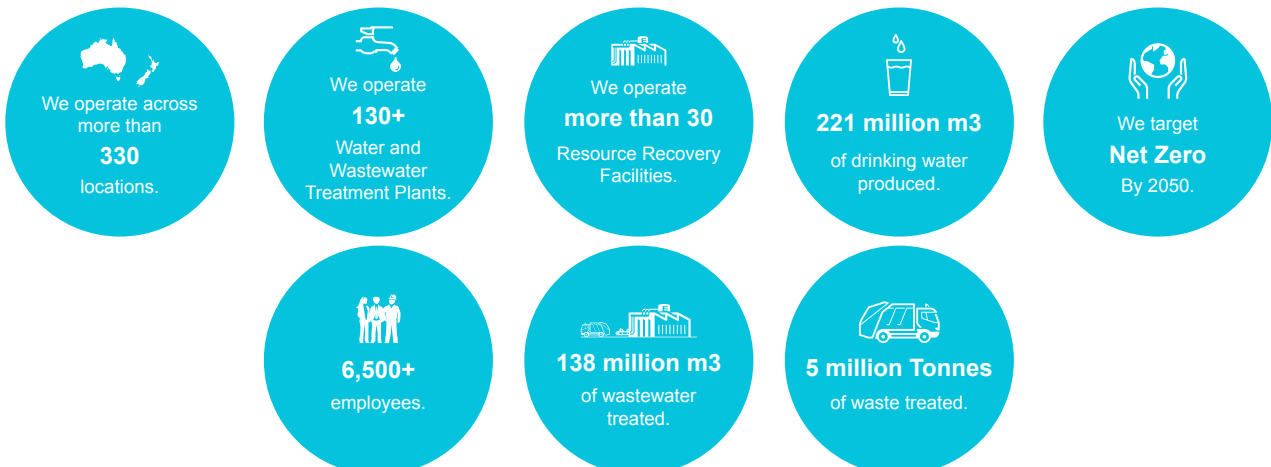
We operate across more than
330
locations.

We operate
130+
Water and Wastewater Treatment Plants.

We operate
more than 30
Resource Recovery Facilities.

221 million m3
of drinking water produced.

We target
Net Zero
By 2050.

6,500+
employees.

138 million m3
of wastewater treated.

5 million Tonnes
of waste treated.